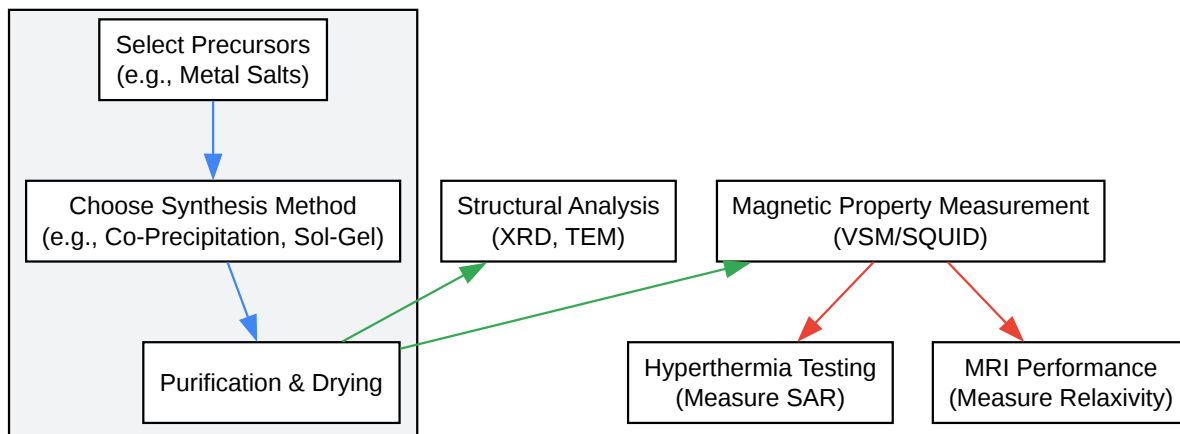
Select Precursors
(e.g., Metal Salts)

Choose Synthesis Method
(e.g., Co-Precipitation, Sol-Gel)

Purification & Drying

Structural Analysis
(XRD, TEM)

Magnetic Property Measurement
(VSM/SQUID)

Hyperthermia Testing
(Measure SAR)

MRI Performance
(Measure Relaxivity)